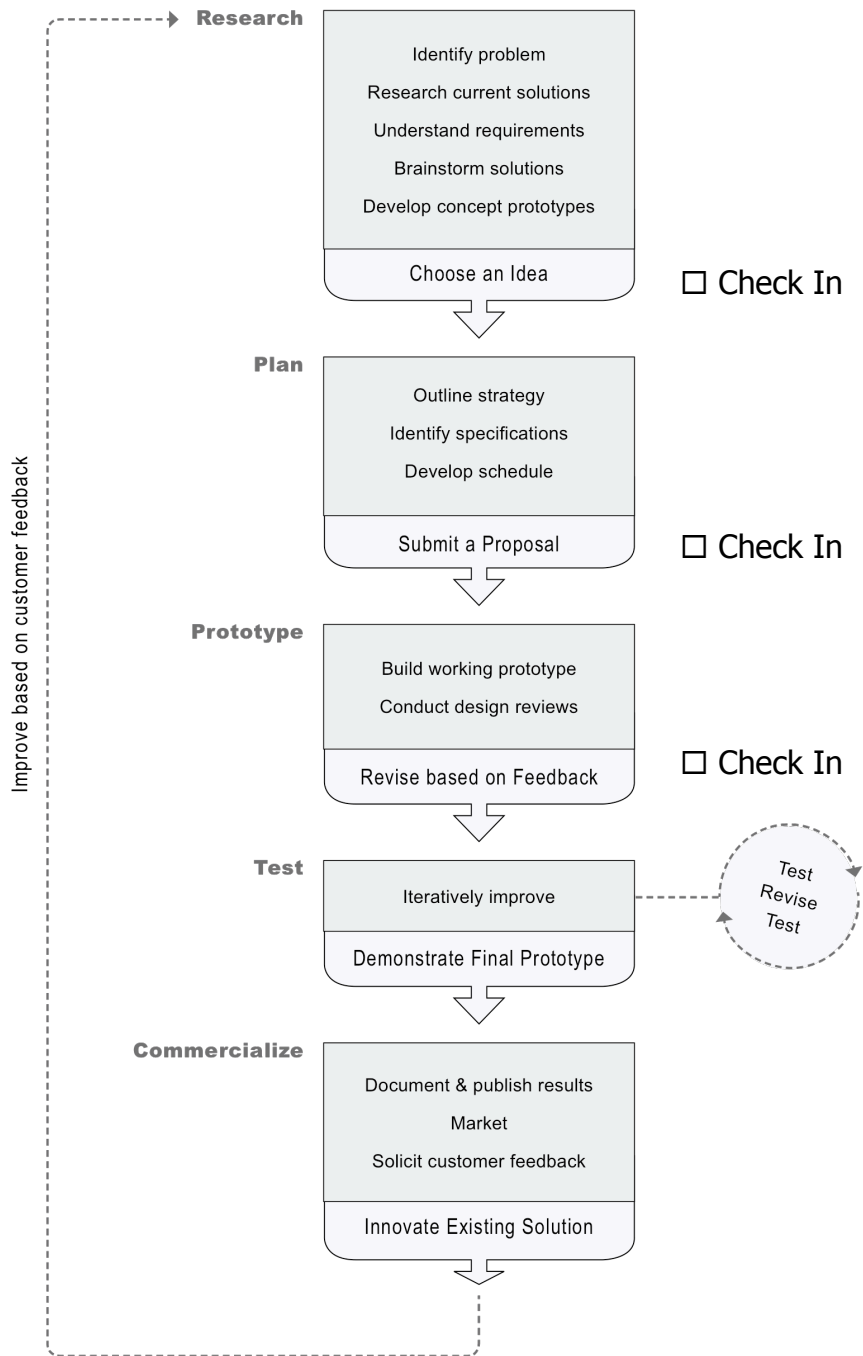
Improve based on customer feedback

Research

Identify problem

Research current solutions

Understand requirements

Brainstorm solutions

Develop concept prototypes

Choose an Idea

☐ Check In

Plan

Outline strategy

Identify specifications

Develop schedule

Submit a Proposal

☐ Check In

Prototype

Build working prototype

Conduct design reviews

Revise based on Feedback

☐ Check In

Test

Iteratively improve

Demonstrate Final Prototype

Test
Revise
Test

Commercialize

Document & publish results

Market

Solicit customer feedback

Innovate Existing Solution